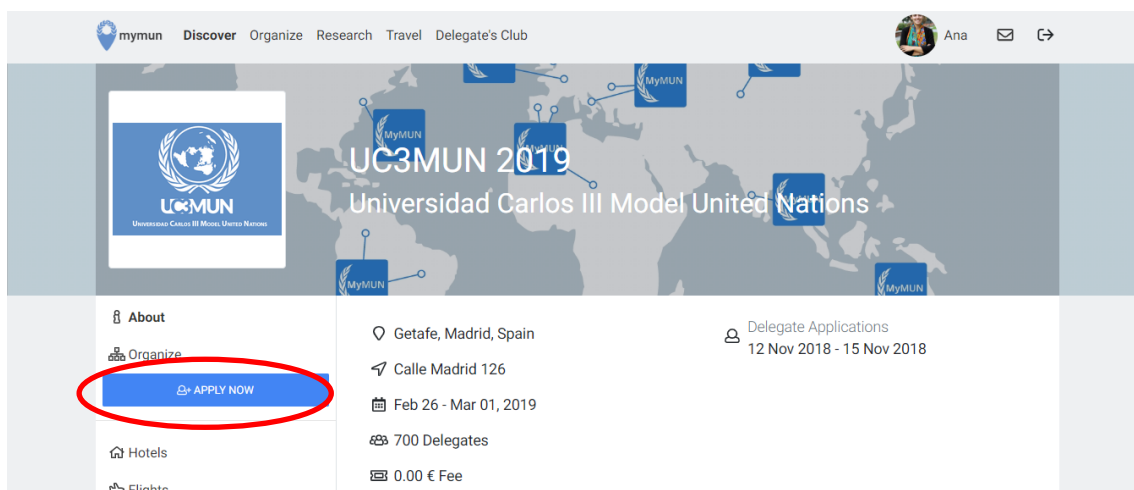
mymun Discover Organize Research Travel Delegate's Club Ana

MyMUN MyMUN MyMUN MyMUN MyMUN MyMUN MyMUN

UC3MUN
Universidad Carlos III Model United Nations

UC3MUN 2019
Universidad Carlos III Model United Nations

About
Organize
APPLY NOW
Hotels
Flights

Getafe, Madrid, Spain
Calle Madrid 126
Feb 26 - Mar 01, 2019
700 Delegates
0.00 € Fee

Delegate Applications
12 Nov 2018 - 15 Nov 2018